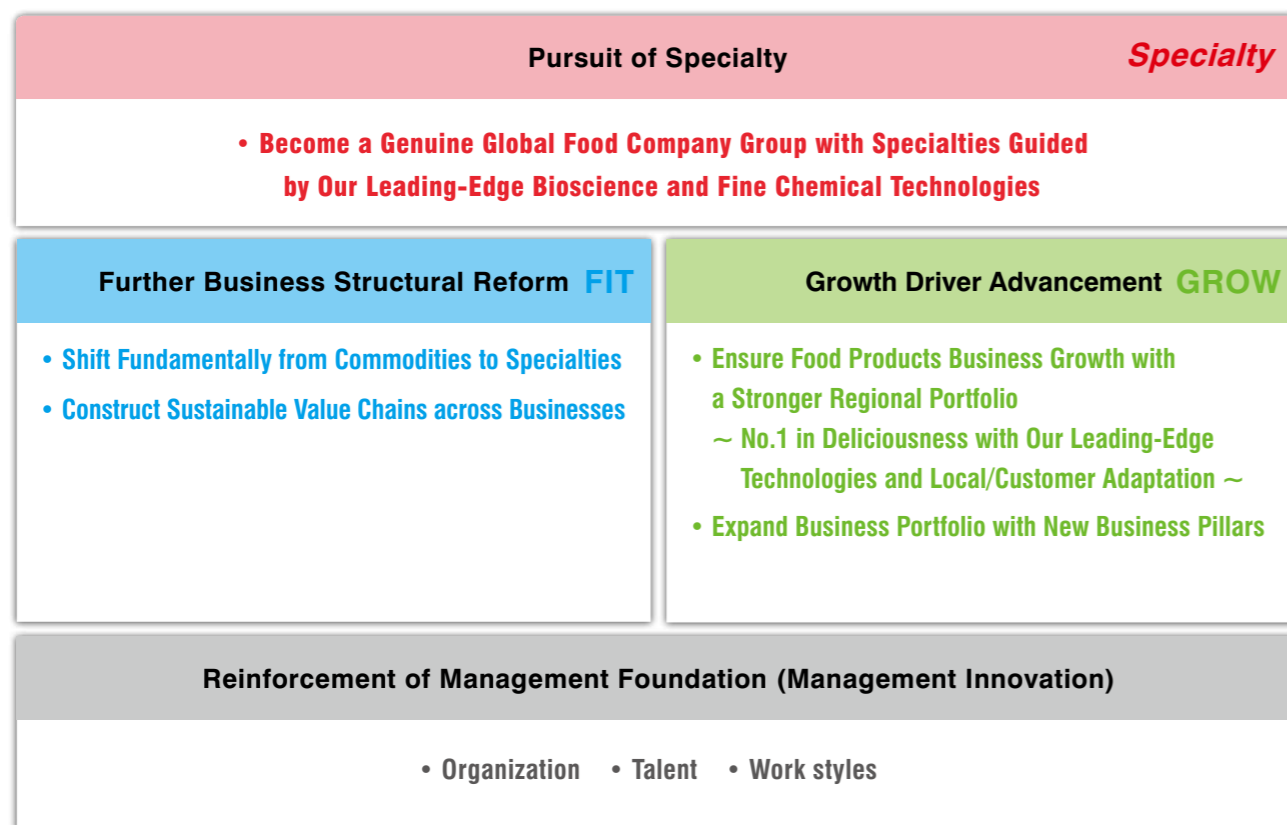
Pursuit of Specialty

Specialty

• Become a Genuine Global Food Company Group with Specialties Guided by Our Leading-Edge Bioscience and Fine Chemical Technologies

Further Business Structural Reform FIT

• Shift Fundamentally from Commodities to Specialties

• Construct Sustainable Value Chains across Businesses

Growth Driver Advancement GROW

• Ensure Food Products Business Growth with a Stronger Regional Portfolio
～ No.1 in Deliciousness with Our Leading-Edge Technologies and Local/Customer Adaptation ～

• Expand Business Portfolio with New Business Pillars

Reinforcement of Management Foundation (Management Innovation)

• Organization • Talent • Work styles